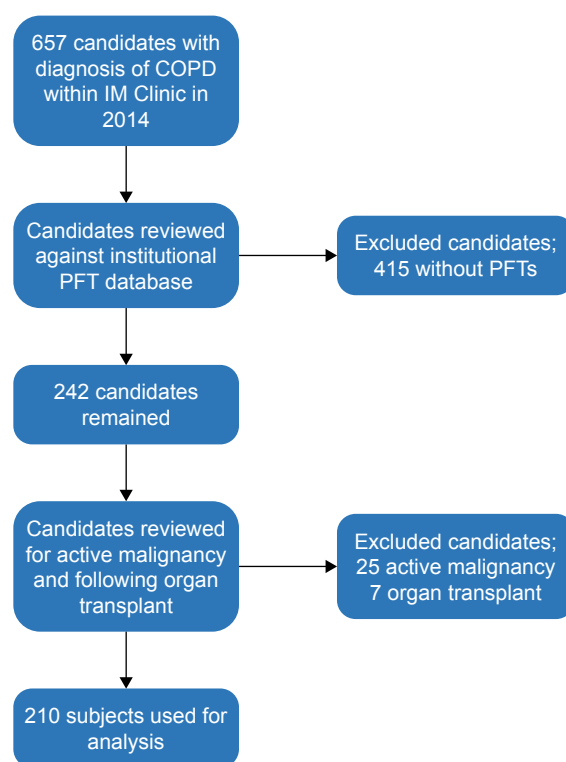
657 candidates with diagnosis of COPD within IM Clinic in 2014

Candidates reviewed against institutional PFT database

Excluded candidates; 415 without PFTs

242 candidates remained

Candidates reviewed for active malignancy and following organ transplant

Excluded candidates; 25 active malignancy 7 organ transplant

210 subjects used for analysis